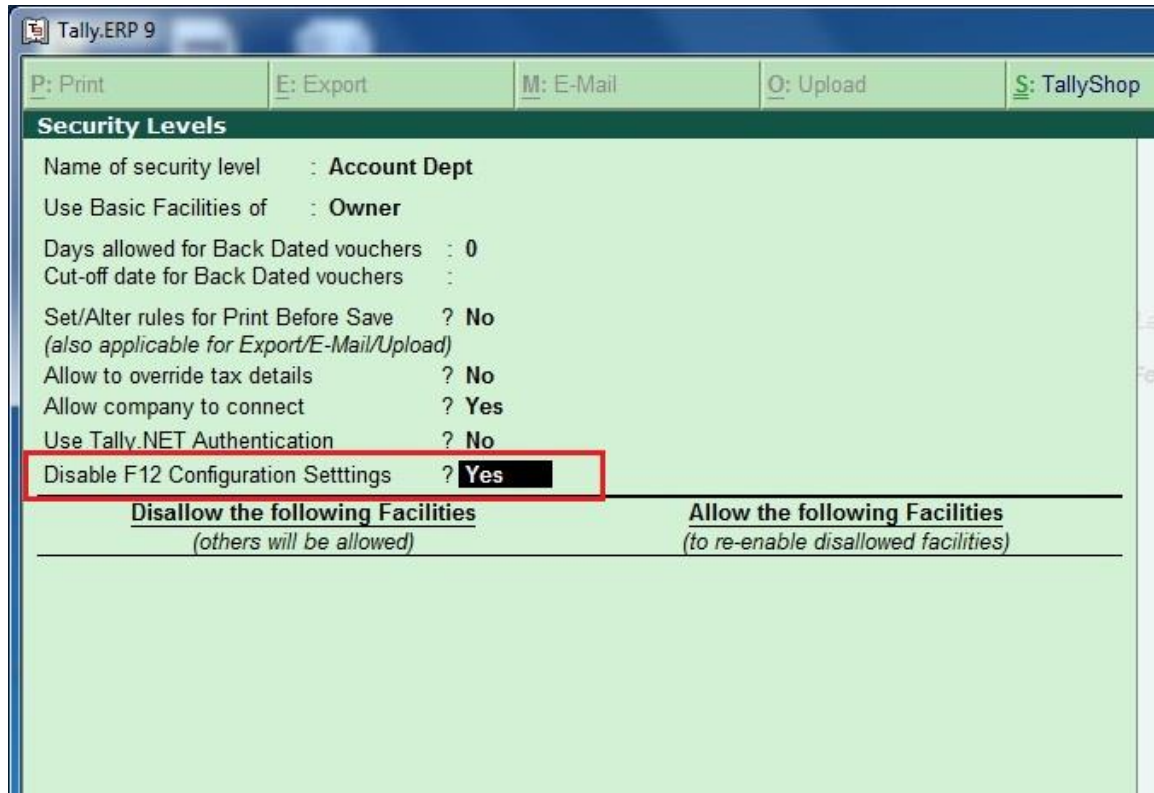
Tally.ERP 9

P: Print | E: Export | M: E-Mail | O: Upload | S: TallyShop

Security Levels

Name of security level : Account Dept

Use Basic Facilities of : Owner

Days allowed for Back Dated vouchers : 0
Cut-off date for Back Dated vouchers :

Set/Alter rules for Print Before Save ? No
(also applicable for Export/E-Mail/Upload)
Allow to override tax details ? No
Allow company to connect ? Yes
Use Tally.NET Authentication ? No
Disable F12 Configuration Setttings ? Yes

Disallow the following Facilities
(others will be allowed)

Allow the following Facilities
(to re-enable disallowed facilities)